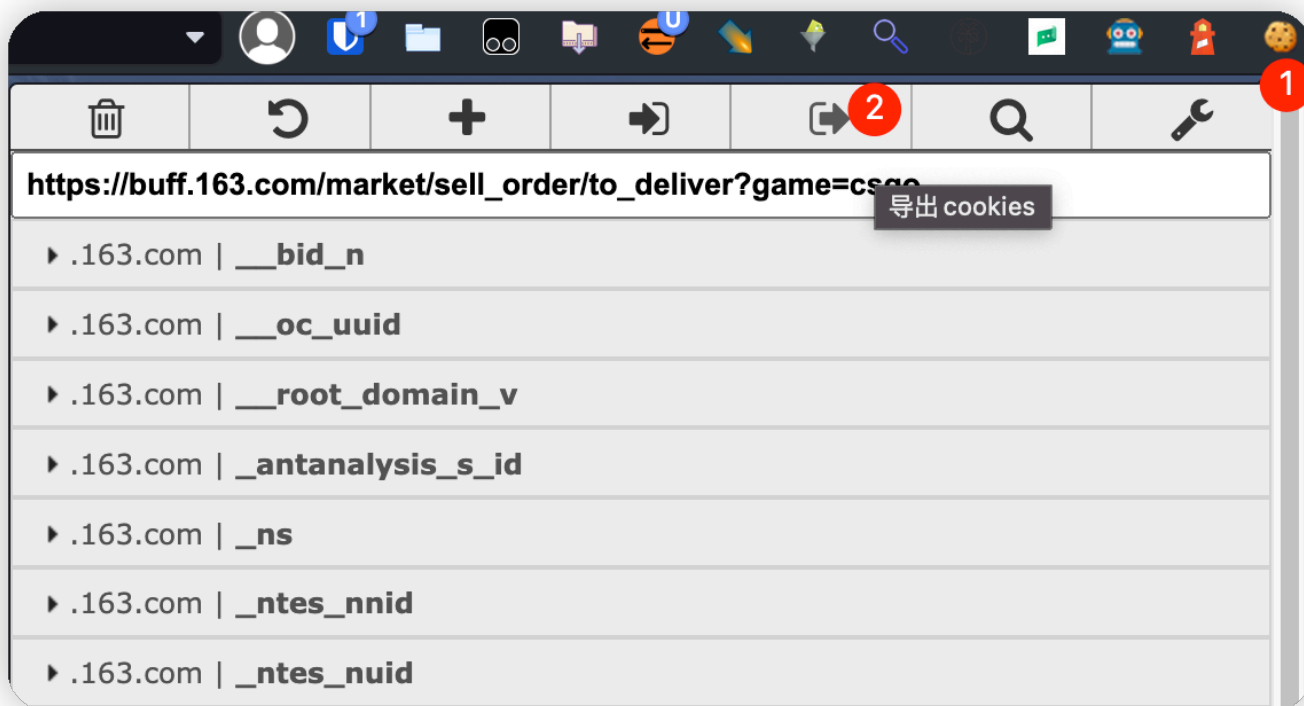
1 U 1 2

https://buff.163.com/market/sell_order/to_deliver?game=csgo

导出 cookies

.163.com | __bid_n

.163.com | __oc_uuid

.163.com | __root_domain_v

.163.com | _antanalysis_s_id

.163.com | _ns

.163.com | _ntes_nnid

.163.com | _ntes_nuid